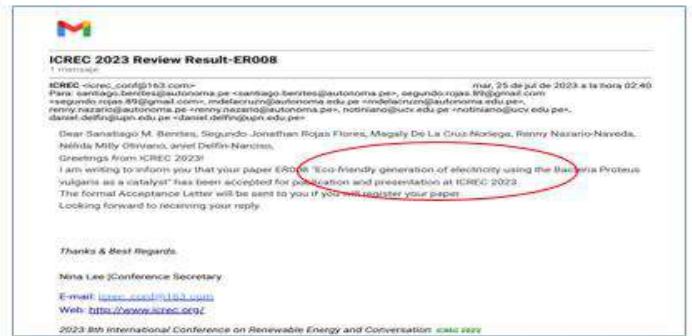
ICREC 2023 Review Result-ER008
1 mensaje

ICREC <icrec_conf@163.com> mar, 25 de jul de 2023 a la hora 02:40
Para: santiago.benites@autonoma.pe <santiago.benites@autonoma.pe>, segundo.rojas.89@gmail.com <segundo.rojas.89@gmail.com>, mdelacruzn@autonoma.edu.pe <mdelacruzn@autonoma.edu.pe>, renny.nazario@autonoma.pe <renny.nazario@autonoma.pe>, notiniano@ucv.edu.pe <notiniano@ucv.edu.pe>, daniel.delfin@upn.edu.pe <daniel.delfin@upn.edu.pe>

Dear Sanatiago M. Benites, Segundo Jonathan Rojas Flores, Magaly De La Cruz-Noriega, Renny Nazario-Naveda, Nélida Milly Otiniano, aniel Delfín-Narciso,

Greetings from ICREC 2023!

I am writing to inform you that your paper ER008 "Eco-friendly generation of electricity using the Bacteria Proteus vulgaris as a catalyst" has been accepted for publication and presentation at ICREC 2023.

The formal Acceptance Letter will be sent to you if you will register your paper.

Looking forward to receiving your reply.

Thanks & Best Regards.

Nina Lee |Conference Secretary

E-mail: icrec_conf@163.com
Web: http://www.icrec.org/

2023 8th International Conference on Renewable Energy and Conversation ICREC 2023